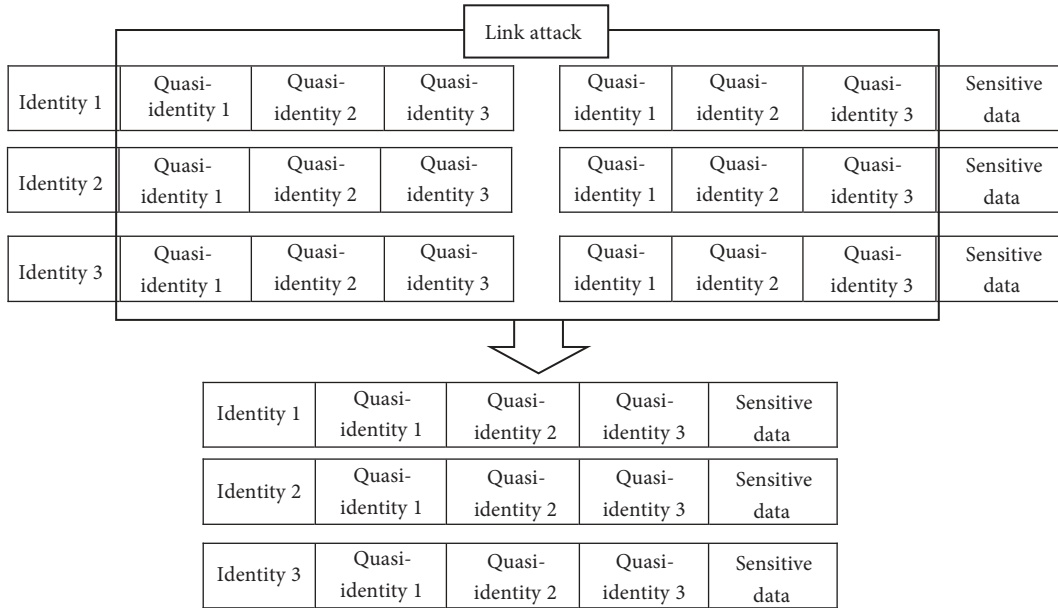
Link attack

| Identity 1 | Quasi-identity 1 | Quasi-identity 2 | Quasi-identity 3 |
|---|---|---|---|

| Identity 2 | Quasi-identity 1 | Quasi-identity 2 | Quasi-identity 3 |
|---|---|---|---|

| Identity 3 | Quasi-identity 1 | Quasi-identity 2 | Quasi-identity 3 |
|---|---|---|---|

| Quasi-identity 1 | Quasi-identity 2 | Quasi-identity 3 | Sensitive data |
|---|---|---|---|

| Quasi-identity 1 | Quasi-identity 2 | Quasi-identity 3 | Sensitive data |
|---|---|---|---|

| Quasi-identity 1 | Quasi-identity 2 | Quasi-identity 3 | Sensitive data |
|---|---|---|---|

| Identity 1 | Quasi-identity 1 | Quasi-identity 2 | Quasi-identity 3 | Sensitive data |
|---|---|---|---|---|

| Identity 2 | Quasi-identity 1 | Quasi-identity 2 | Quasi-identity 3 | Sensitive data |
|---|---|---|---|---|

| Identity 3 | Quasi-identity 1 | Quasi-identity 2 | Quasi-identity 3 | Sensitive data |
|---|---|---|---|---|